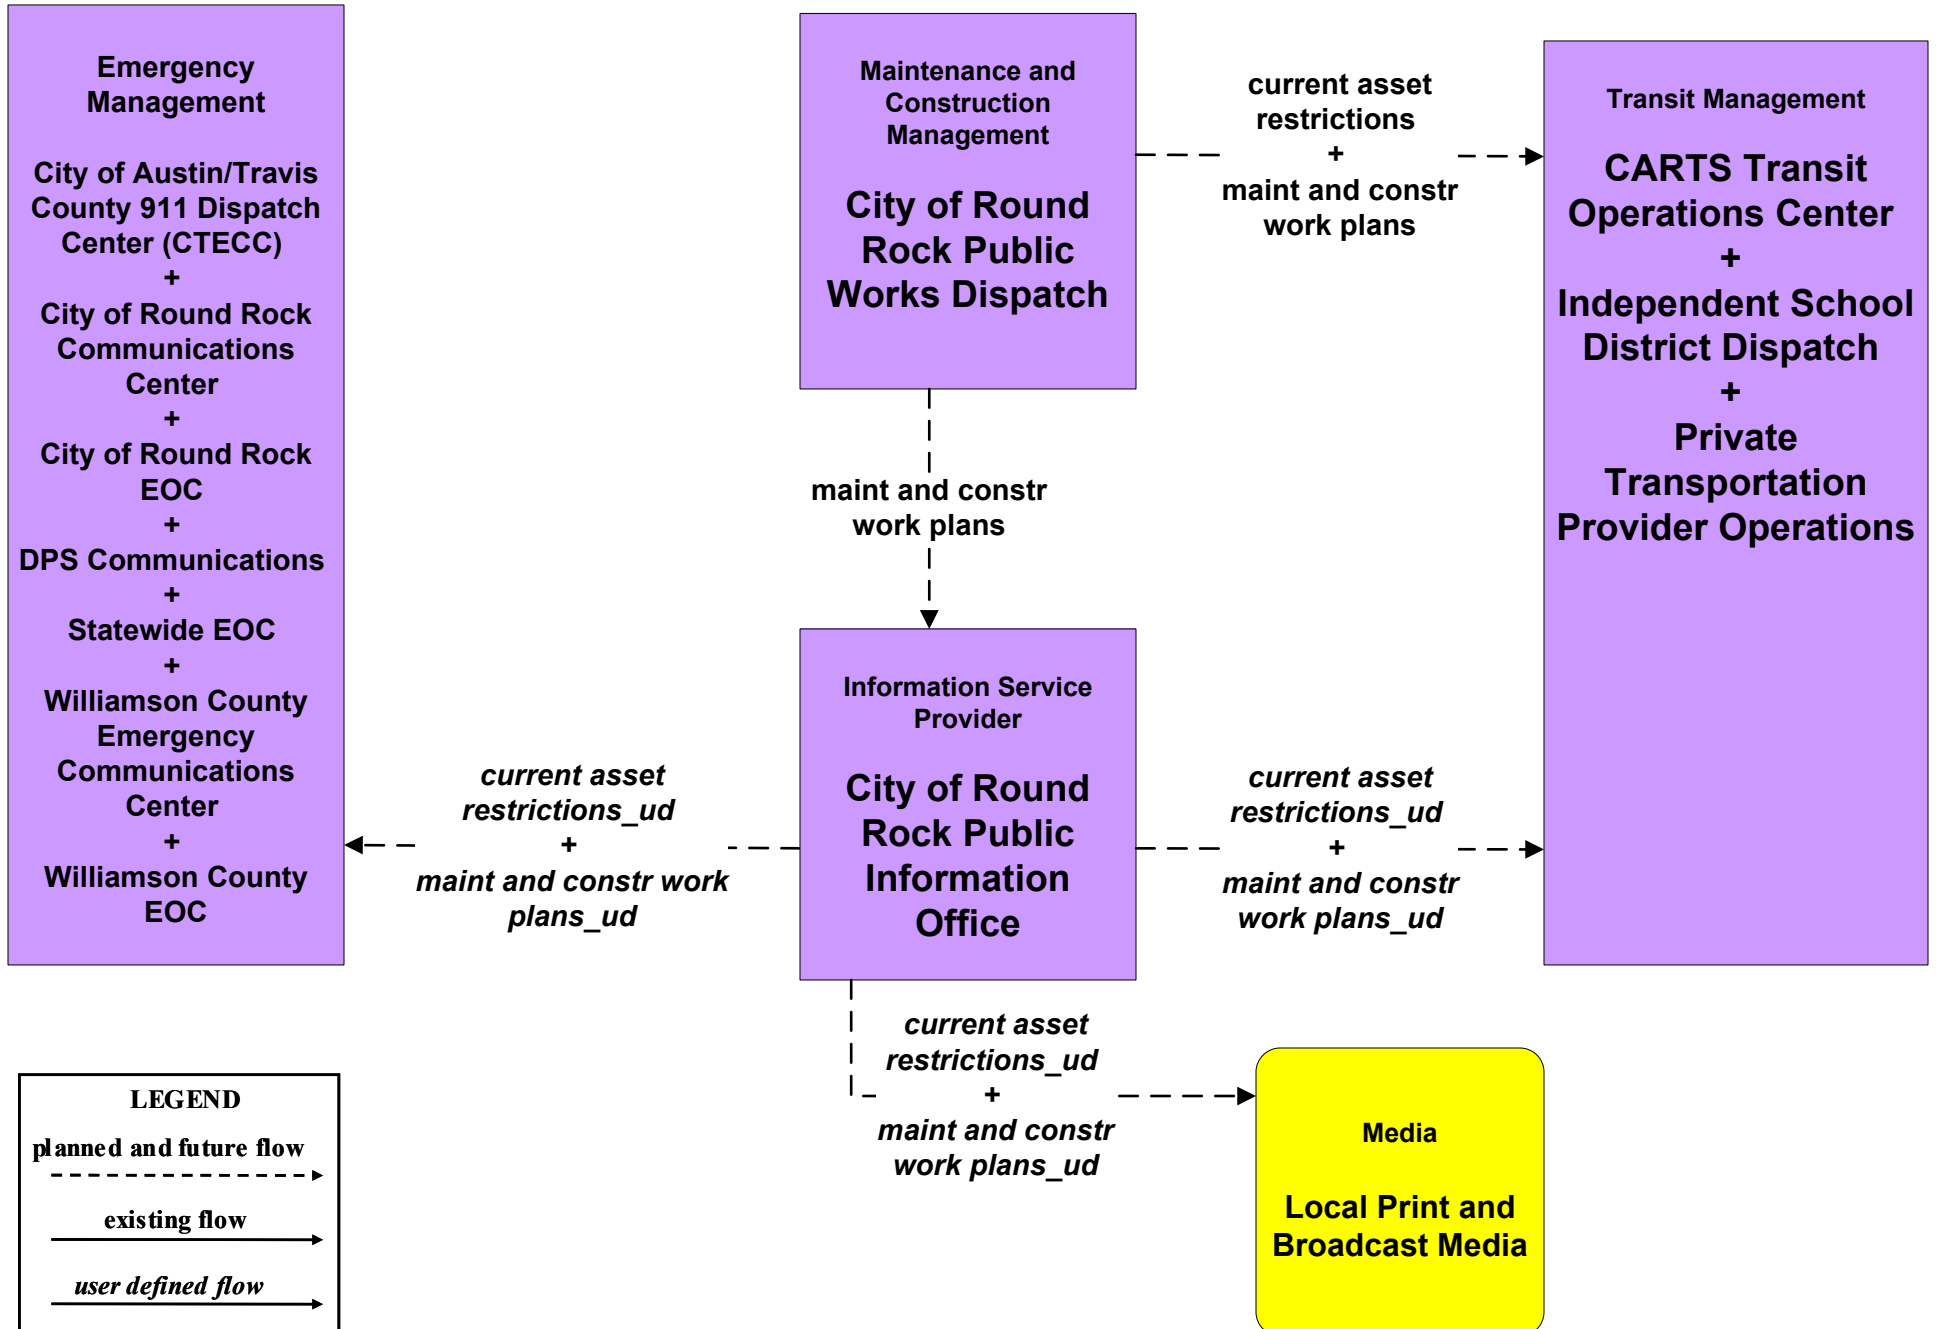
Emergency Management

City of Austin/Travis County 911 Dispatch Center (CTECC)
+
City of Round Rock Communications Center
+
City of Round Rock EOC
+
DPS Communications
+
Statewide EOC
+
Williamson County Emergency Communications Center
+
Williamson County EOC

Maintenance and Construction Management

City of Round Rock Public Works Dispatch

current asset restrictions
+
maint and constr work plans

Transit Management

CARTS Transit Operations Center
+
Independent School District Dispatch
+
Private Transportation Provider Operations

maint and constr work plans

Information Service Provider

City of Round Rock Public Information Office

current asset restrictions_ud
+
maint and constr work plans_ud

current asset restrictions_ud
+
maint and constr work plans_ud

current asset restrictions_ud
+
maint and constr work plans_ud

Media

Local Print and Broadcast Media

LEGEND
planned and future flow
existing flow
user defined flow